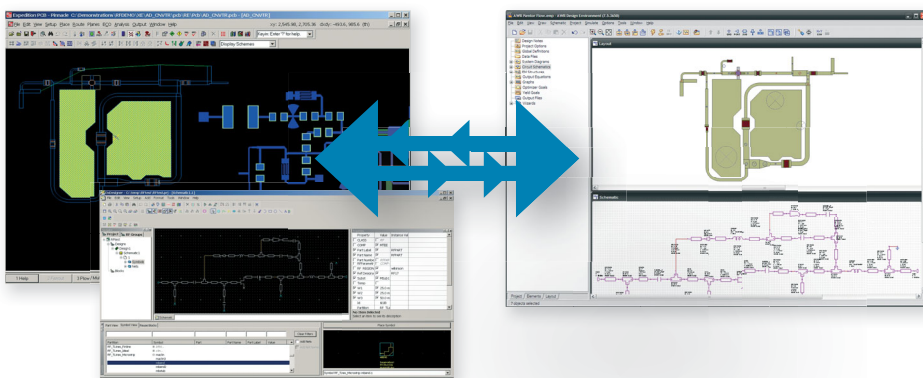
Expedition PCB - Pinnacle C:\Demonstrations\RFDEMO\AE_ADI_CNVTR.pcb\AE.PCB\AE_CNVTR.pcb - [AE_CNVTR]

File Edit View Setup Place Route Planes RF Analysis Output Window Help

Display Schemes

AWR Design Environment

File Edit View Schematic Project Simulate Options Tools Window Help

Layout

Schematic

Design Notes
Project Options
Global Definitions
Data Files
System Diagrams
Circuit Schematics
Netlists
Graphs
Optimizer Goals
Yield Goals
Output Equations
Output Files
Wizards

Project Elements Layout

1 Help

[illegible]